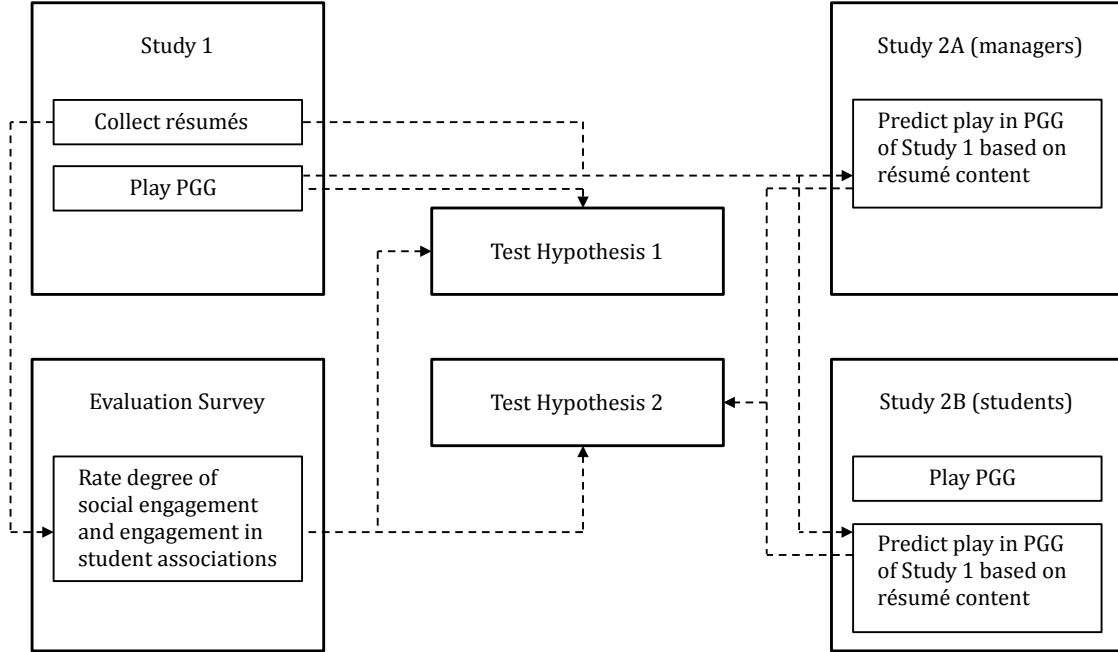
Study 1

Collect résumés

Play PGG

Study 2A (managers)

Predict play in PGG of Study 1 based on résumé content

Test Hypothesis 1

Evaluation Survey

Rate degree of social engagement and engagement in student associations

Test Hypothesis 2

Study 2B (students)

Play PGG

Predict play in PGG of Study 1 based on résumé content